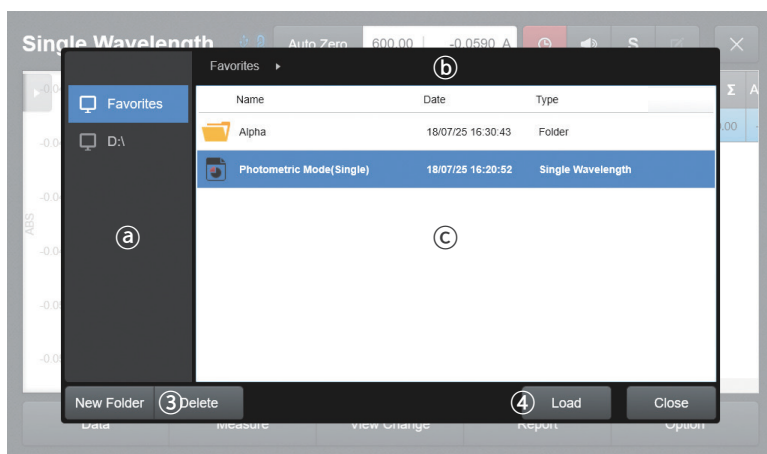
Single Wavelength
Auto Zero
600.00
-0.0590 A
S

Favorites
D:\

Favorites ▸
ⓑ

| Name | Date | Type |
|---|---|---|
| Alpha | 18/07/25 16:30:43 | Folder |
| Photometric Mode(Single) | 18/07/25 16:20:52 | Single Wavelength |

ⓐ
ⓒ

ABS
-0.0
-0.0
-0.0
-0.0
-0.0
Σ
A
.00

New Folder
③ Delete
④ Load
Close

Data
Measure
View Change
Report
Option